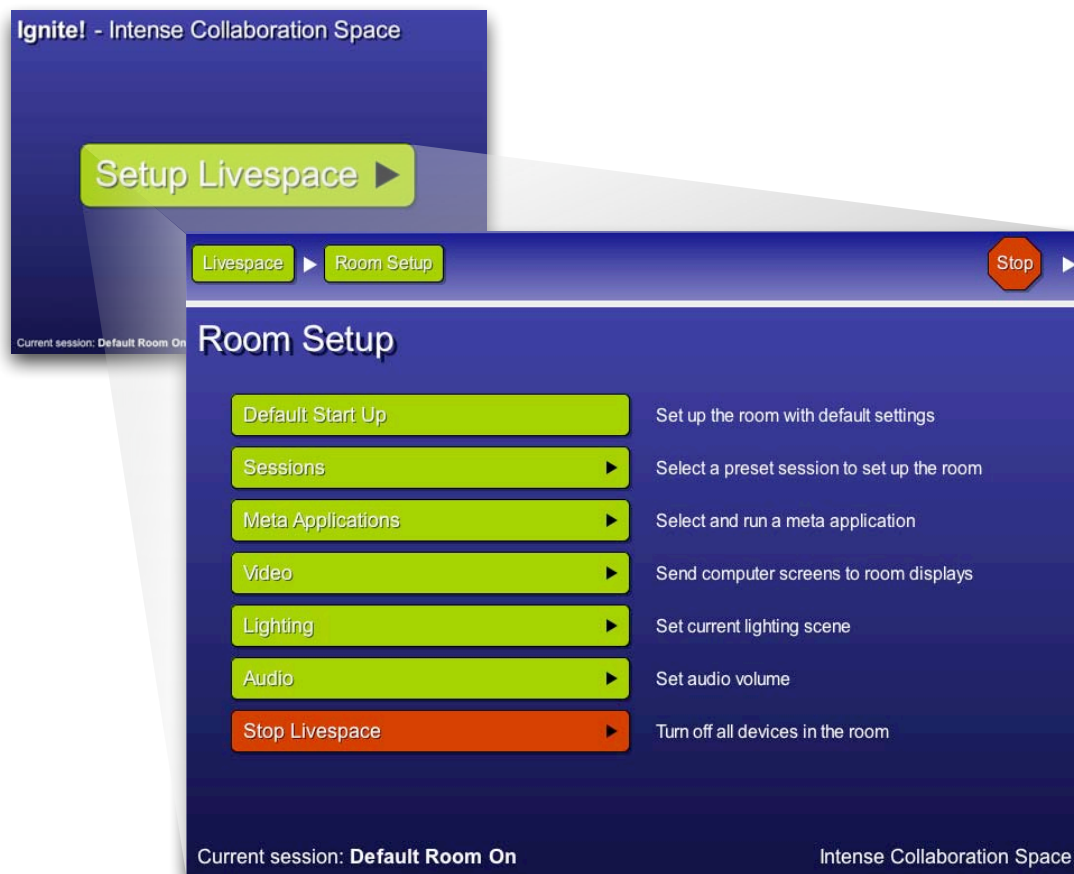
**Ignite!** - Intense Collaboration Space

Setup Livespace ▶

Current session: **Default Room On**

Livespace ▶ Room Setup

Stop

Room Setup

| | |
|---|---|
| Default Start Up | Set up the room with default settings |
| Sessions ▶ | Select a preset session to set up the room |
| Meta Applications ▶ | Select and run a meta application |
| Video ▶ | Send computer screens to room displays |
| Lighting ▶ | Set current lighting scene |
| Audio ▶ | Set audio volume |
| Stop Livespace ▶ | Turn off all devices in the room |

Current session: **Default Room On**

Intense Collaboration Space